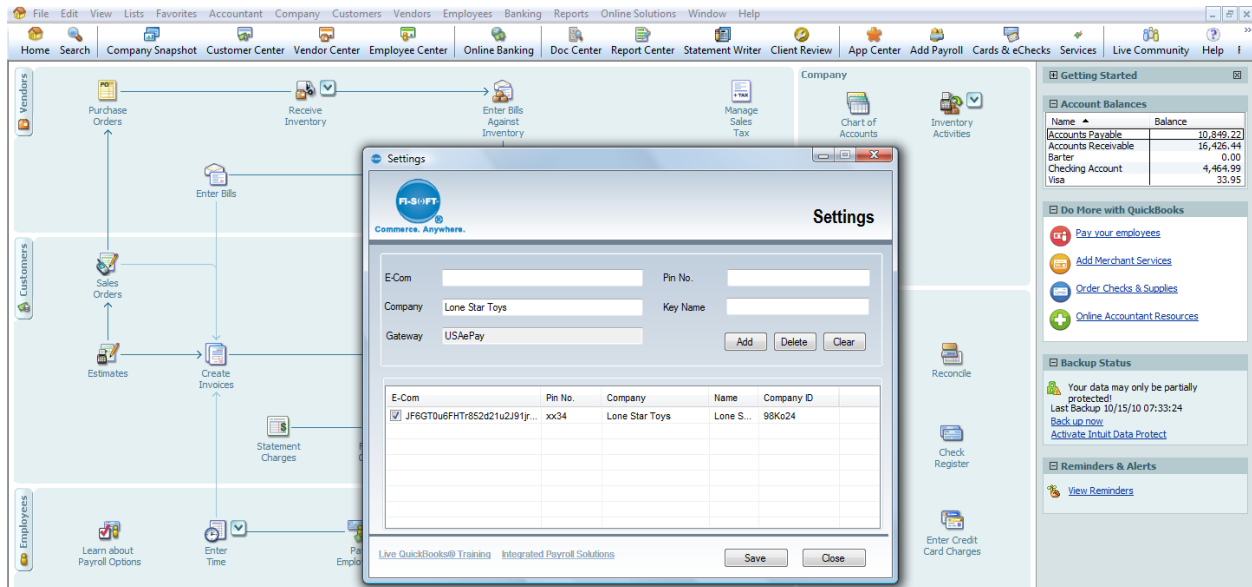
File Edit View Lists Favorites Accountant Company Customers Vendors Employees Banking Reports Online Solutions Window Help

Home Search Company Snapshot Customer Center Vendor Center Employee Center Online Banking Doc Center Report Center Statement Writer Client Review App Center Add Payroll Cards & eChecks Services Live Community Help

Vendors

Purchase Orders

Receive Inventory

Enter Bills Against Inventory

Manage Sales Tax

Enter Bills

Customers

Sales Orders

Estimates

Create Invoices

Statement Charges

Employees

Learn about Payroll Options

Enter Time

Company

Chart of Accounts

Inventory Activities

Reconcile

Check Register

Enter Credit Card Charges

Settings

FI-SOFT
Commerce. Anywhere.

Settings

E-Com
Pin No.
Company Lone Star Toys
Key Name
Gateway USAePay
Add Delete Clear

| E-Com | Pin No. | Company | Name | Company ID |
|---|---|---|---|---|
| JF6GT0u6FHTr8S2d21u2J91jr... | xx34 | Lone Star Toys | Lone S... | 98Ko24 |

Live QuickBooks® Training Integrated Payroll Solutions
Save Close

Getting Started

Account Balances

| Name | Balance |
|---|---|
| Accounts Payable | 10,849.22 |
| Accounts Receivable | 16,426.44 |
| Barter | 0.00 |
| Checking Account | 4,464.99 |
| Visa | 33.95 |

Do More with QuickBooks
Pay your employees
Add Merchant Services
Order Checks & Supplies
Online Accountant Resources

Backup Status
Your data may only be partially protected!
Last Backup 10/15/10 07:33:24
Back up now
Activate Intuit Data Protect

Reminders & Alerts
View Reminders